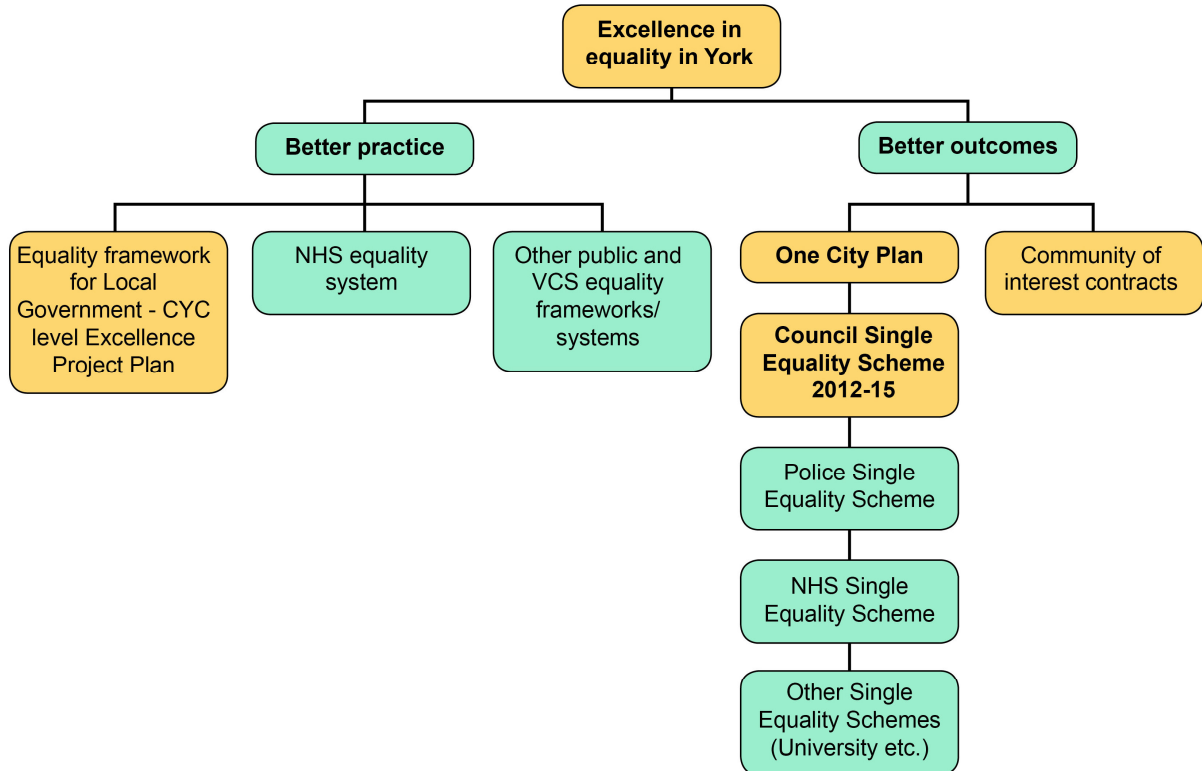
Excellence in equality in York

Better practice

Better outcomes

Equality framework for Local Government - CYC level Excellence Project Plan

NHS equality system

Other public and VCS equality frameworks/ systems

One City Plan

Community of interest contracts

Council Single Equality Scheme 2012-15

Police Single Equality Scheme

NHS Single Equality Scheme

Other Single Equality Schemes (University etc.)